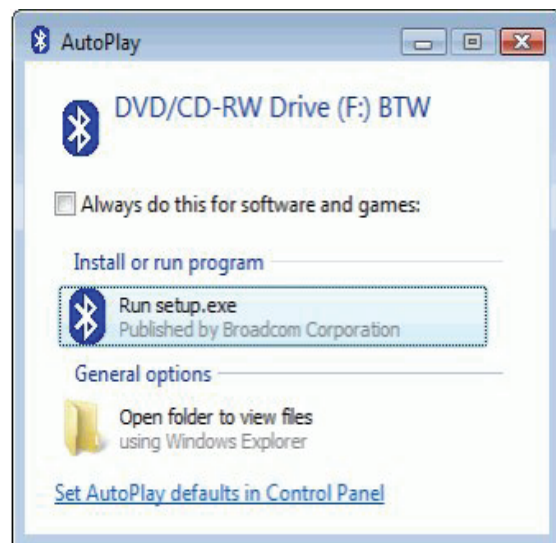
AutoPlay

DVD/CD-RW Drive (F:) BTW

Always do this for software and games:

Install or run program

Run setup.exe
Published by Broadcom Corporation

General options

Open folder to view files
using Windows Explorer

Set AutoPlay defaults in Control Panel